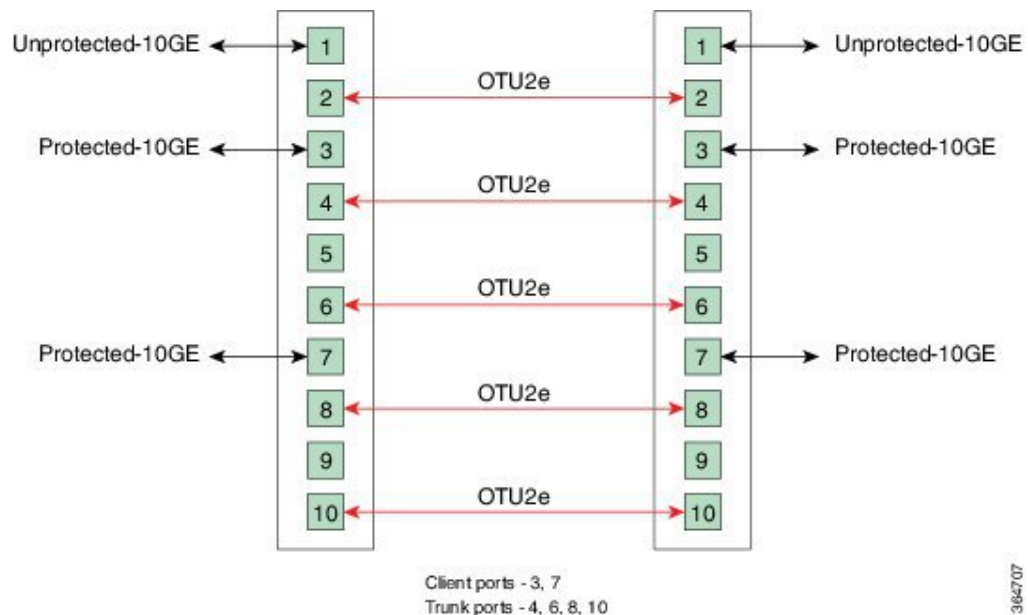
Unprotected-10GE
1
1
Unprotected-10GE

2
OTU2e
2

Protected-10GE
3
3
Protected-10GE

4
OTU2e
4

5
5

6
OTU2e
6

Protected-10GE
7
7
Protected-10GE

8
OTU2e
8

9
9

10
OTU2e
10

Client ports - 3, 7
Trunk ports - 4, 6, 8, 10

384707